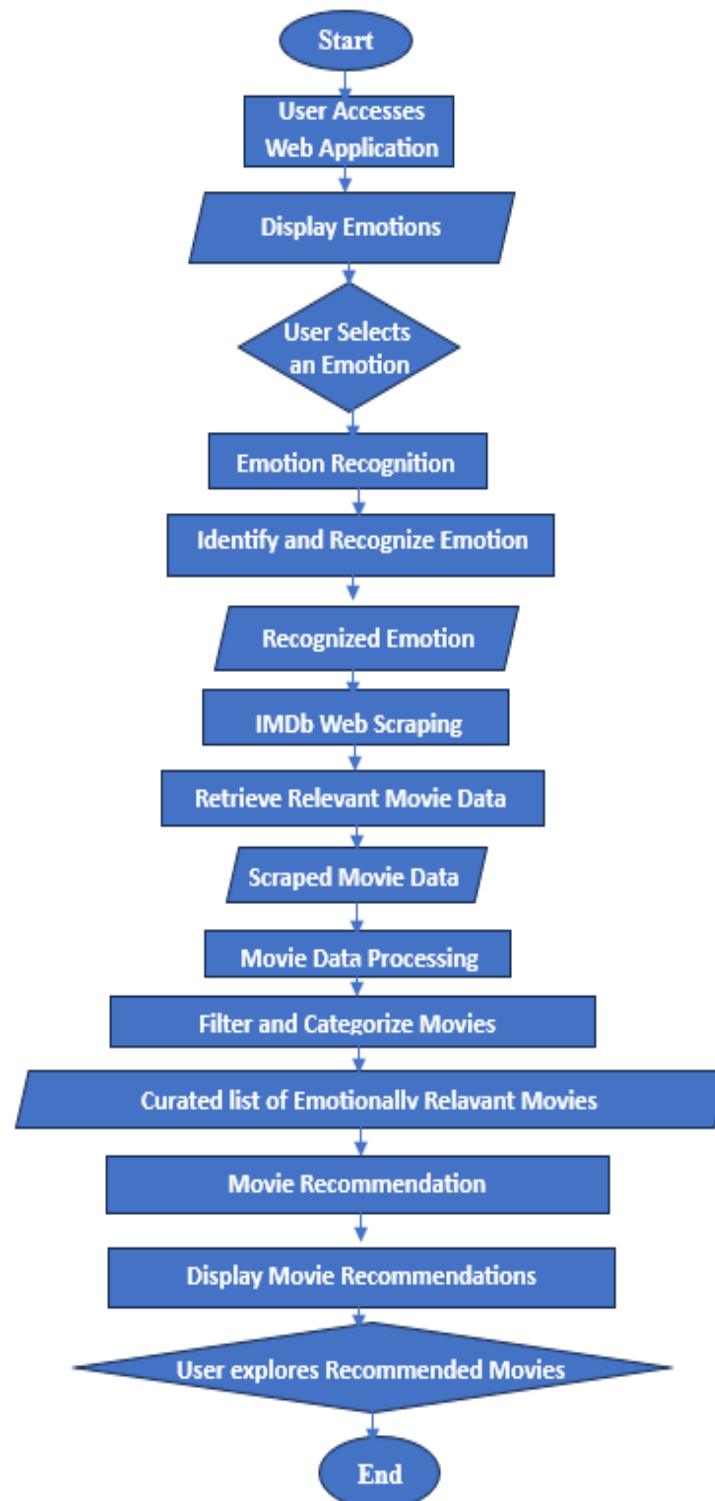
Start

User Accesses Web Application

Display Emotions

User Selects an Emotion

Emotion Recognition

Identify and Recognize Emotion

Recognized Emotion

IMDb Web Scraping

Retrieve Relevant Movie Data

Scraped Movie Data

Movie Data Processing

Filter and Categorize Movies

Curated list of Emotionally Relavant Movies

Movie Recommendation

Display Movie Recommendations

User explores Recommended Movies

End